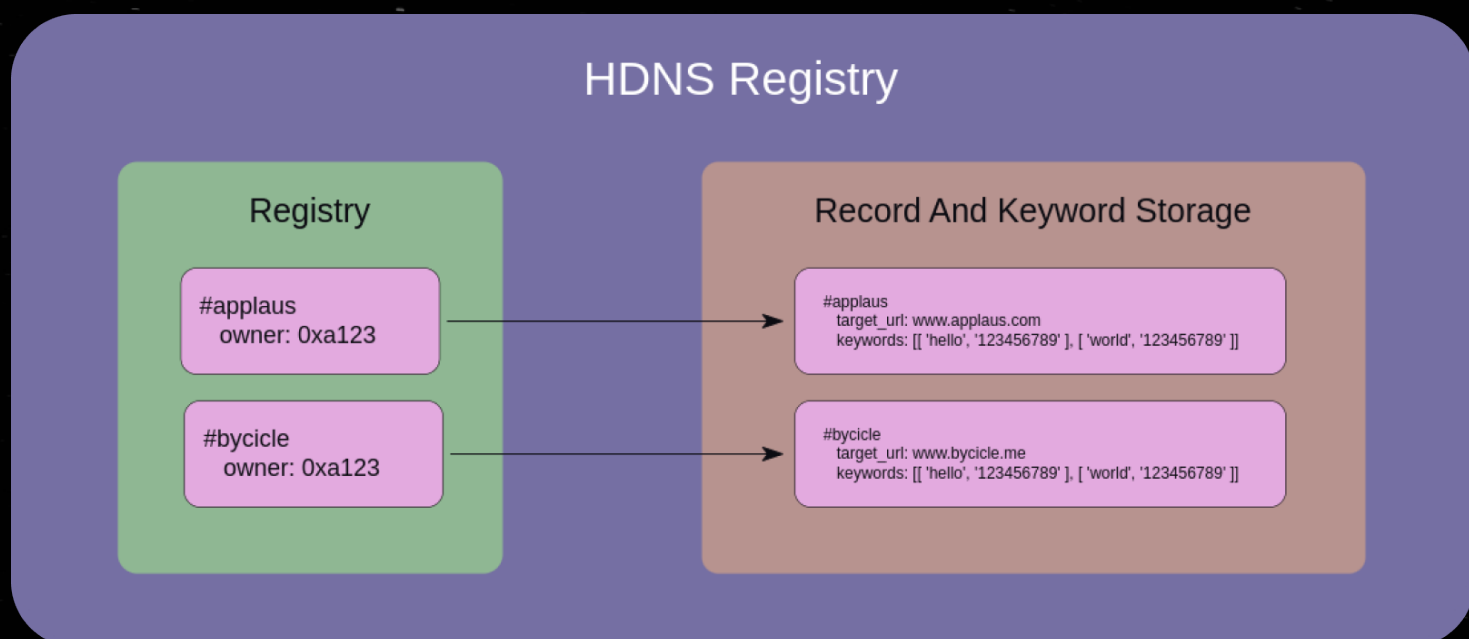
HDNS Registry

Registry

#applaus
owner: 0xa123

#bycicle
owner: 0xa123

Record And Keyword Storage

#applaus
target_url: www.applaus.com
keywords: [[ 'hello', '123456789' ], [ 'world', '123456789' ]]

#bycicle
target_url: www.bycicle.me
keywords: [[ 'hello', '123456789' ], [ 'world', '123456789' ]]